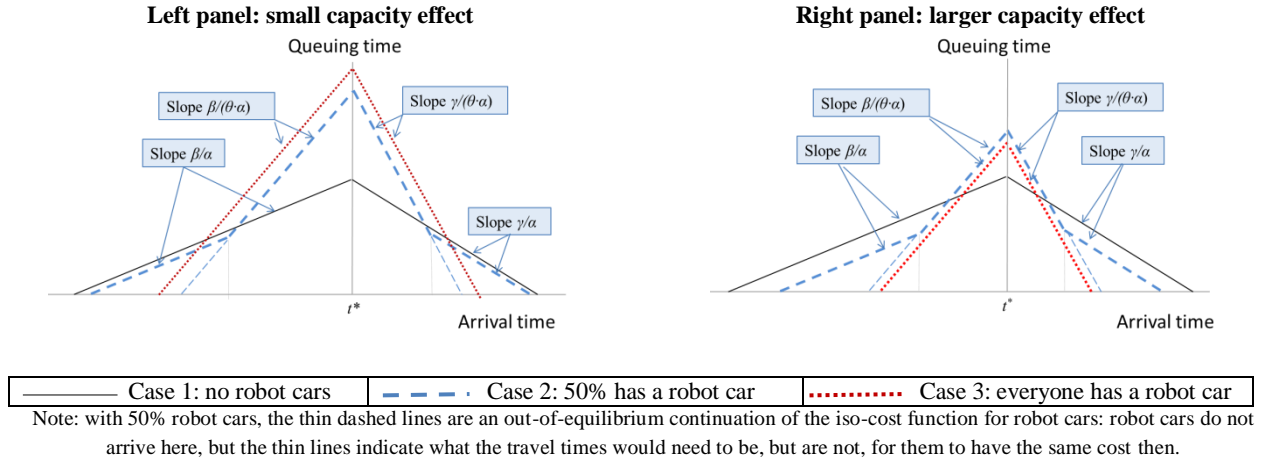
Left panel: small capacity effect

Queuing time

Slope $\beta/(\theta\cdot\alpha)$

Slope $\gamma/(\theta\cdot\alpha)$

Slope $\beta/\alpha$

Slope $\gamma/\alpha$

$t^*$

Arrival time

Right panel: larger capacity effect

Queuing time

Slope $\beta/(\theta\cdot\alpha)$

Slope $\gamma/(\theta\cdot\alpha)$

Slope $\beta/\alpha$

Slope $\gamma/\alpha$

$t^*$

Arrival time

| Case 1: no robot cars | Case 2: 50% has a robot car | Case 3: everyone has a robot car |
|---|---|---|

Note: with 50% robot cars, the thin dashed lines are an out-of-equilibrium continuation of the iso-cost function for robot cars: robot cars do not arrive here, but the thin lines indicate what the travel times would need to be, but are not, for them to have the same cost then.